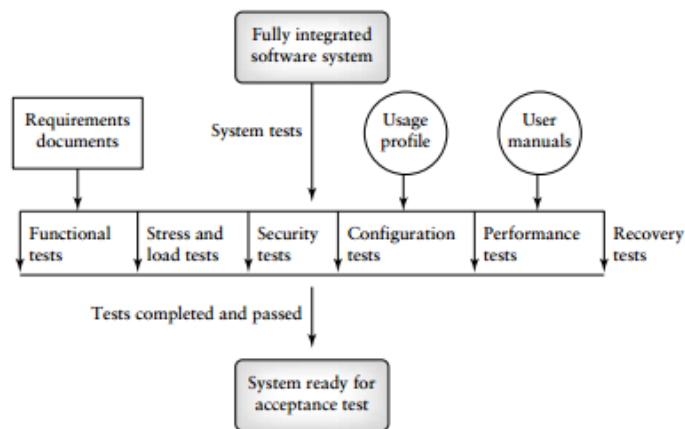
Fully integrated software system

Requirements documents

System tests

Usage profile

User manuals

Functional tests

Stress and load tests

Security tests

Configuration tests

Performance tests

Recovery tests

Tests completed and passed

System ready for acceptance test